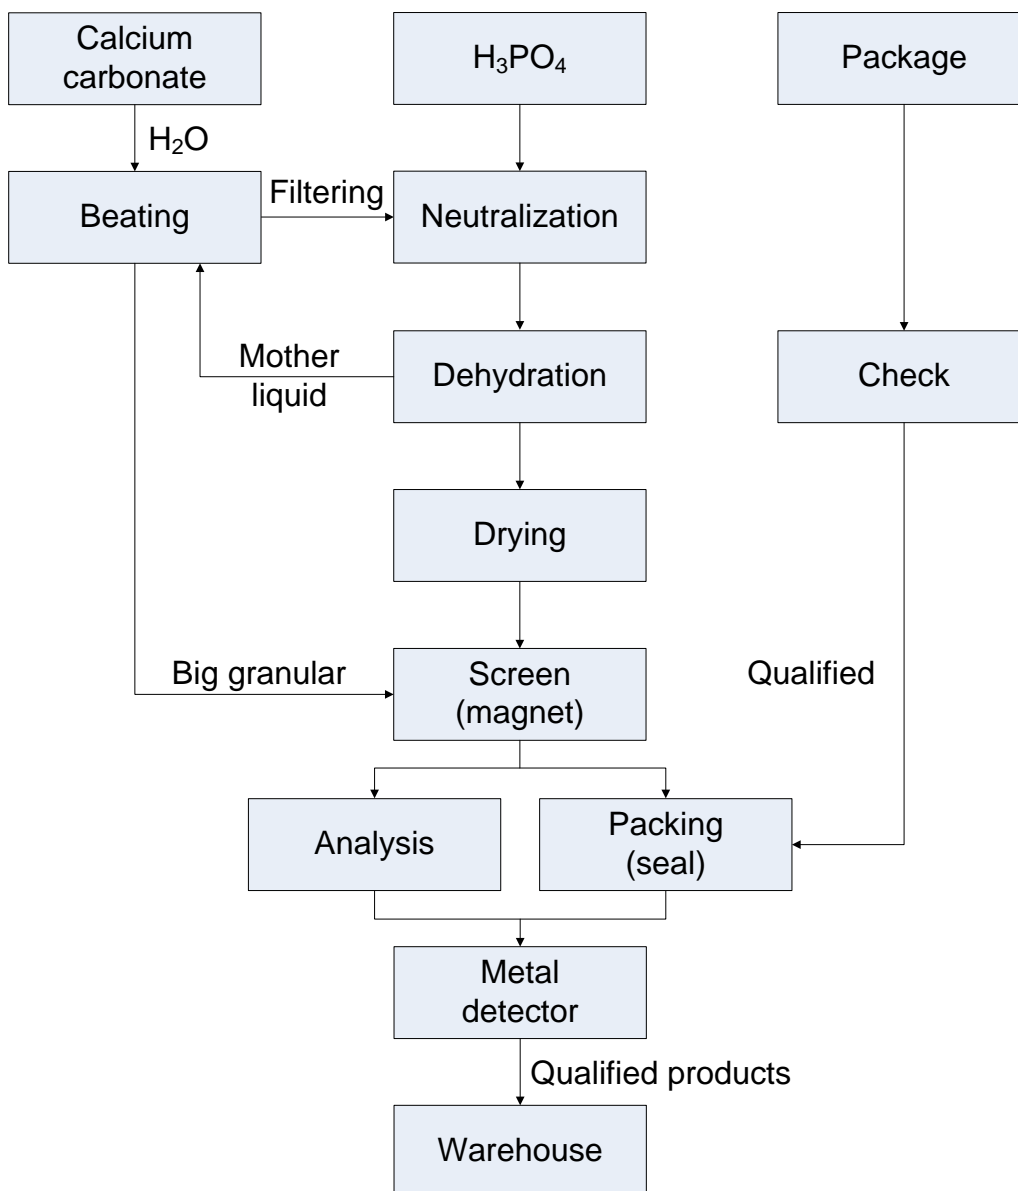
Calcium carbonate

$H_3PO_4$

Package

$H_2O$

Beating

Filtering

Neutralization

Mother liquid

Dehydration

Check

Drying

Big granular

Screen (magnet)

Qualified

Analysis

Packing (seal)

Metal detector

Qualified products

Warehouse